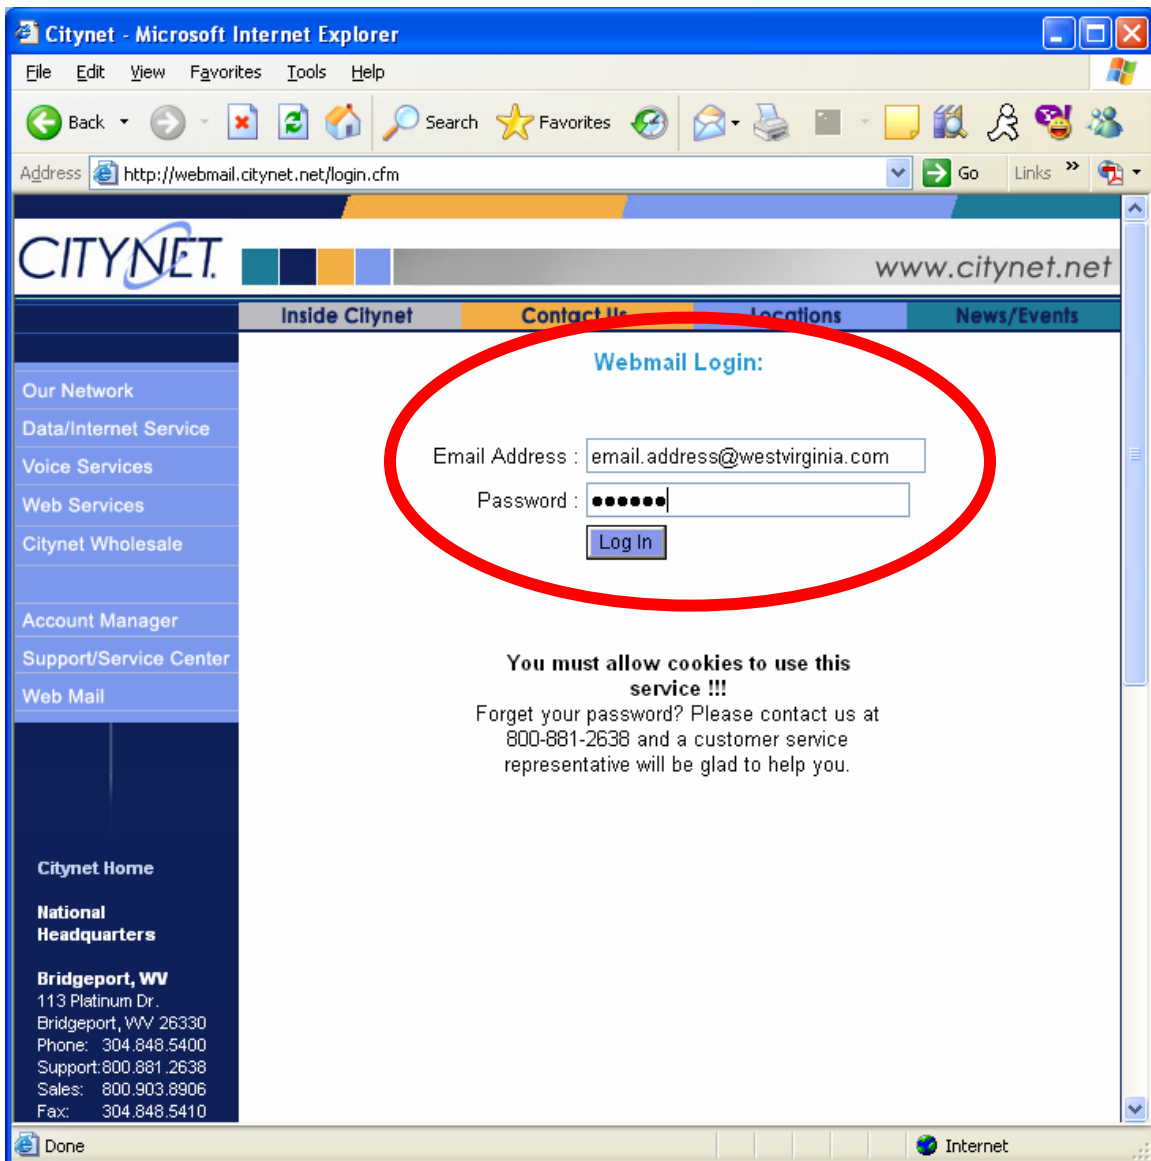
Citynet - Microsoft Internet Explorer

File Edit View Favorites Tools Help

Back Search Favorites

Address http://webmail.citynet.net/login.cfm Go Links

CITYNET www.citynet.net

Inside Citynet Contact Us Locations News/Events

Our Network
Data/Internet Service
Voice Services
Web Services
Citynet Wholesale
Account Manager
Support/Service Center
Web Mail

Webmail Login:

Email Address : email.address@westvirginia.com
Password : ••••••
Log In

You must allow cookies to use this service !!!
Forget your password? Please contact us at 800-881-2638 and a customer service representative will be glad to help you.

Citynet Home

National Headquarters

Bridgeport, WV
113 Platinum Dr.
Bridgeport, WV 26330
Phone: 304.848.5400
Support:800.881.2638
Sales: 800.903.8906
Fax: 304.848.5410

Done Internet